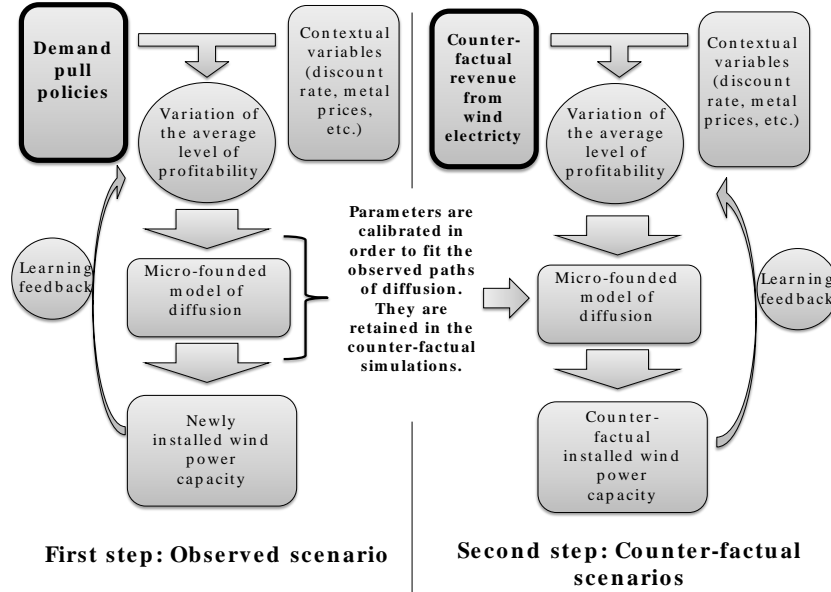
Demand pull policies

Contextual variables (discount rate, metal prices, etc.)

Variation of the average level of profitability

Learning feedback

Micro-founded model of diffusion

Newly installed wind power capacity

First step: Observed scenario

Parameters are calibrated in order to fit the observed paths of diffusion. They are retained in the counter-factual simulations.

Counter-factual revenue from wind electricty

Contextual variables (discount rate, metal prices, etc.)

Variation of the average level of profitability

Micro-founded model of diffusion

Learning feedback

Counter-factual installed wind power capacity

Second step: Counter-factual scenarios